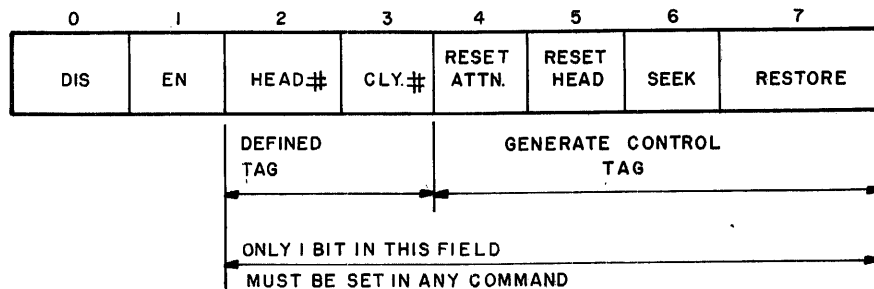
| 0 | I | 2 | 3 | 4 | 5 | 6 | 7 |
|---|---|---|---|---|---|---|---|
| DIS | EN | HEAD# | CLY.# | RESET ATTN. | RESET HEAD | SEEK | RESTORE |

DEFINED TAG

GENERATE CONTROL TAG

ONLY I BIT IN THIS FIELD MUST BE SET IN ANY COMMAND